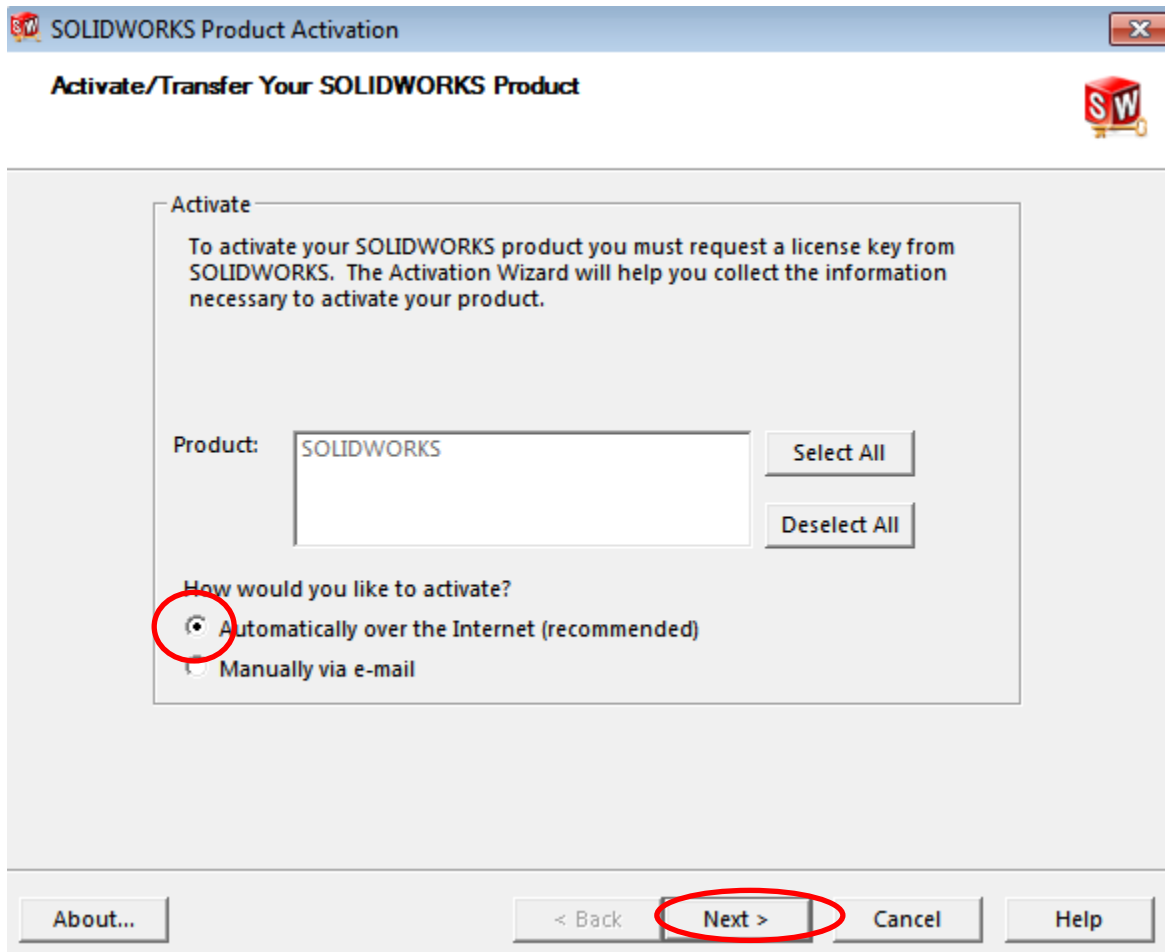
SOLIDWORKS Product Activation

Activate/Transfer Your SOLIDWORKS Product

SW

Activate

To activate your SOLIDWORKS product you must request a license key from SOLIDWORKS. The Activation Wizard will help you collect the information necessary to activate your product.

Product: SOLIDWORKS

Select All

Deselect All

How would you like to activate?

Automatically over the Internet (recommended)

Manually via e-mail

About...

< Back

Next >

Cancel

Help